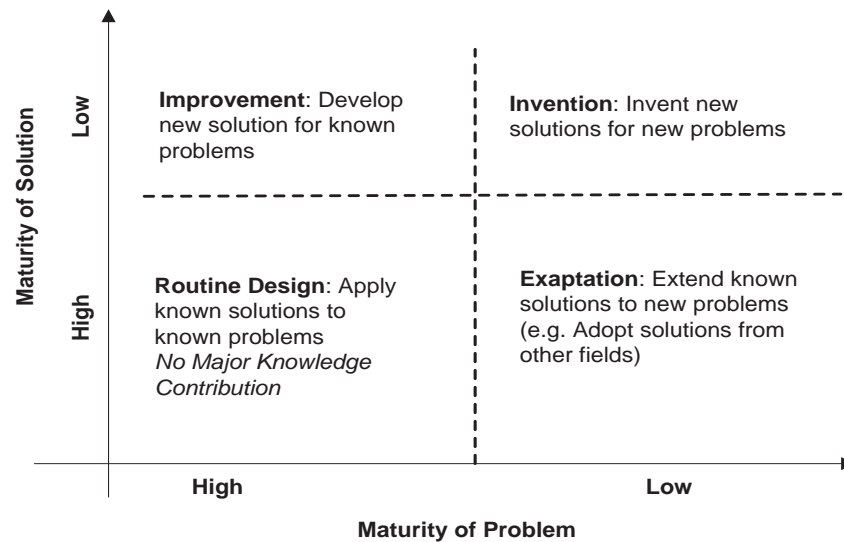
Maturity of Solution

Low

High

Improvement: Develop new solution for known problems

Invention: Invent new solutions for new problems

Routine Design: Apply known solutions to known problems
*No Major Knowledge Contribution*

Exaptation: Extend known solutions to new problems (e.g. Adopt solutions from other fields)

High

Low

Maturity of Problem